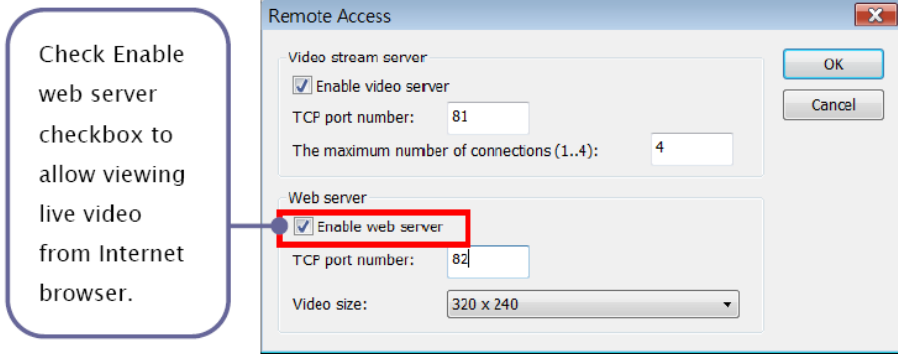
Check Enable web server checkbox to allow viewing live video from Internet browser.

Remote Access

Video stream server

Enable video server

TCP port number: 81

The maximum number of connections (1..4): 4

Web server

Enable web server

TCP port number: 82

Video size: 320 x 240

OK

Cancel